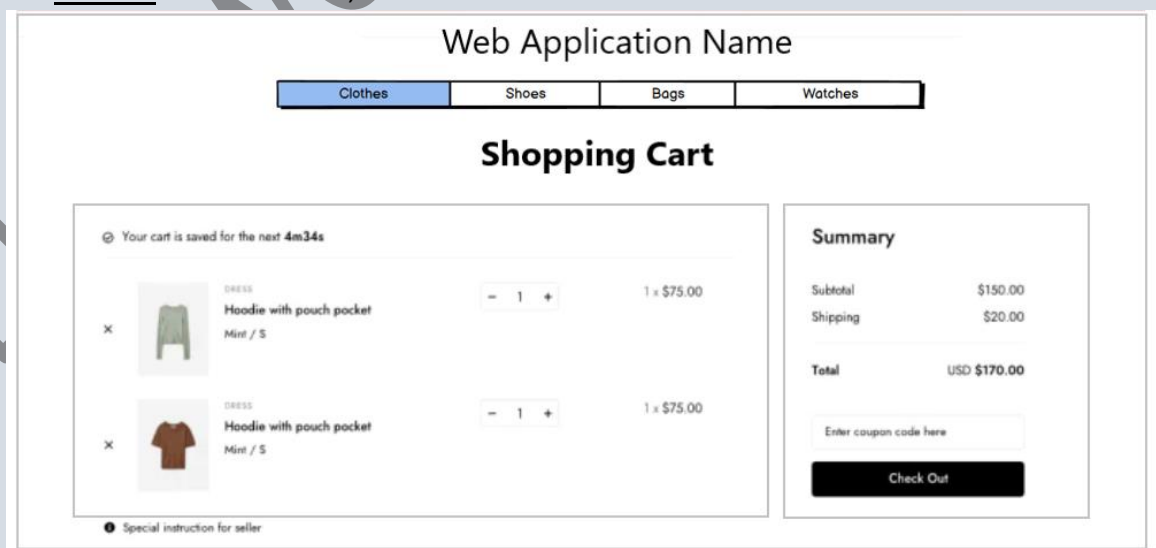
Web Application Name

| Clothes | Shoes | Bags | Watches |
|---|---|---|---|

Shopping Cart

Your cart is saved for the next **4m34s**

×
DRESS
Hoodie with pouch pocket
Mint / S
− 1 +
1 x $75.00

×
DRESS
Hoodie with pouch pocket
Mint / S
− 1 +
1 x $75.00

Special instruction for seller

Summary

Subtotal $150.00
Shipping $20.00

Total USD $170.00

Enter coupon code here

Check Out